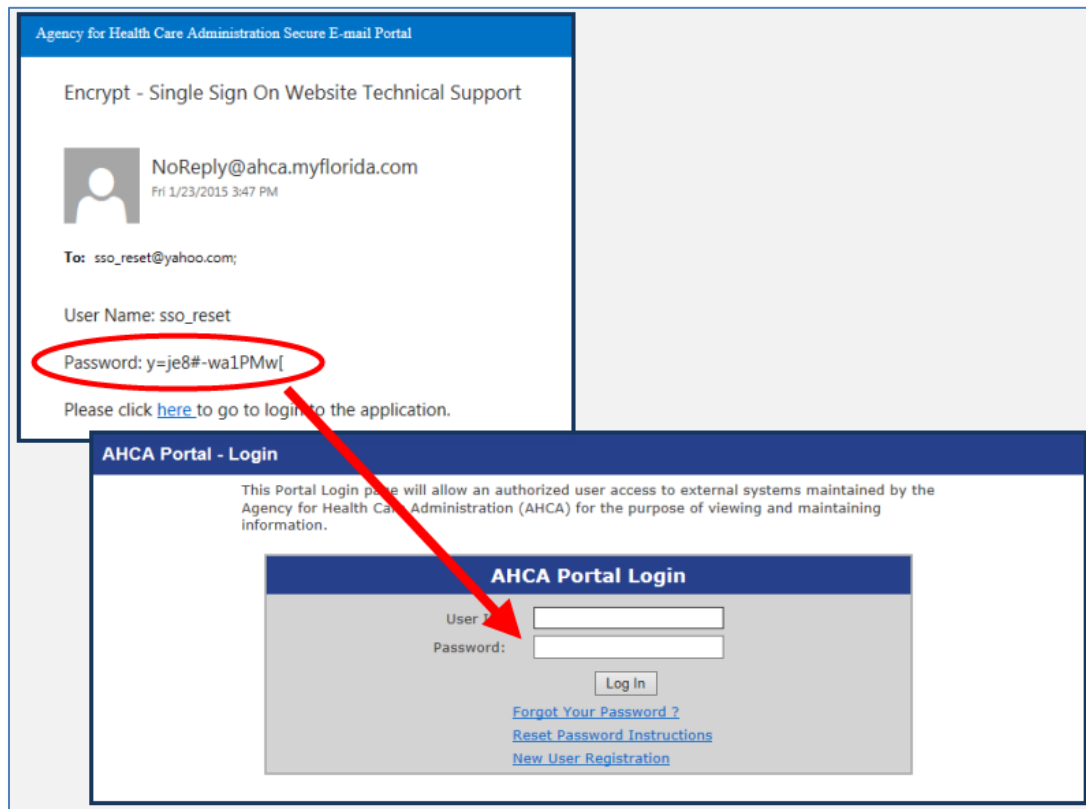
Agency for Health Care Administration Secure E-mail Portal

Encrypt - Single Sign On Website Technical Support

NoReply@ahca.myflorida.com
Fri 1/23/2015 3:47 PM

To: sso_reset@yahoo.com;

User Name: sso_reset

Password: y=je8#-wa1PMw[

Please click here to go to login to the application.

AHCA Portal - Login

This Portal Login page will allow an authorized user access to external systems maintained by the Agency for Health Care Administration (AHCA) for the purpose of viewing and maintaining information.

AHCA Portal Login

User I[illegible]

Password:

Log In

Forgot Your Password ?

Reset Password Instructions

New User Registration